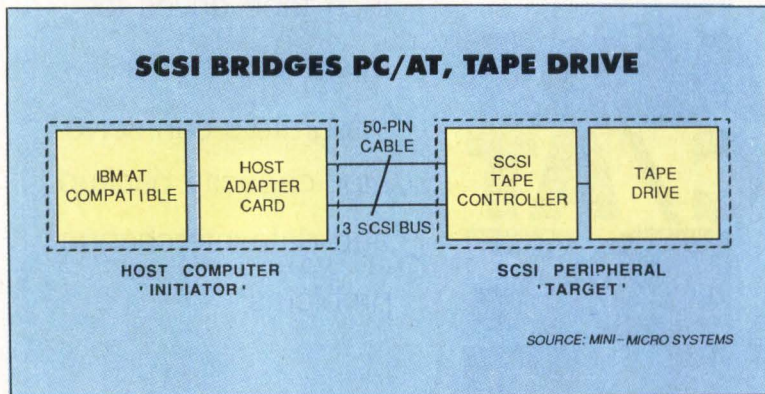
SCSI BRIDGES PC/AT, TAPE DRIVE

IBM AT COMPATIBLE

HOST ADAPTER CARD

50-PIN CABLE

3 SCSI BUS

SCSI TAPE CONTROLLER

TAPE DRIVE

HOST COMPUTER 'INITIATOR'

SCSI PERIPHERAL 'TARGET'

SOURCE: MINI-MICRO SYSTEMS